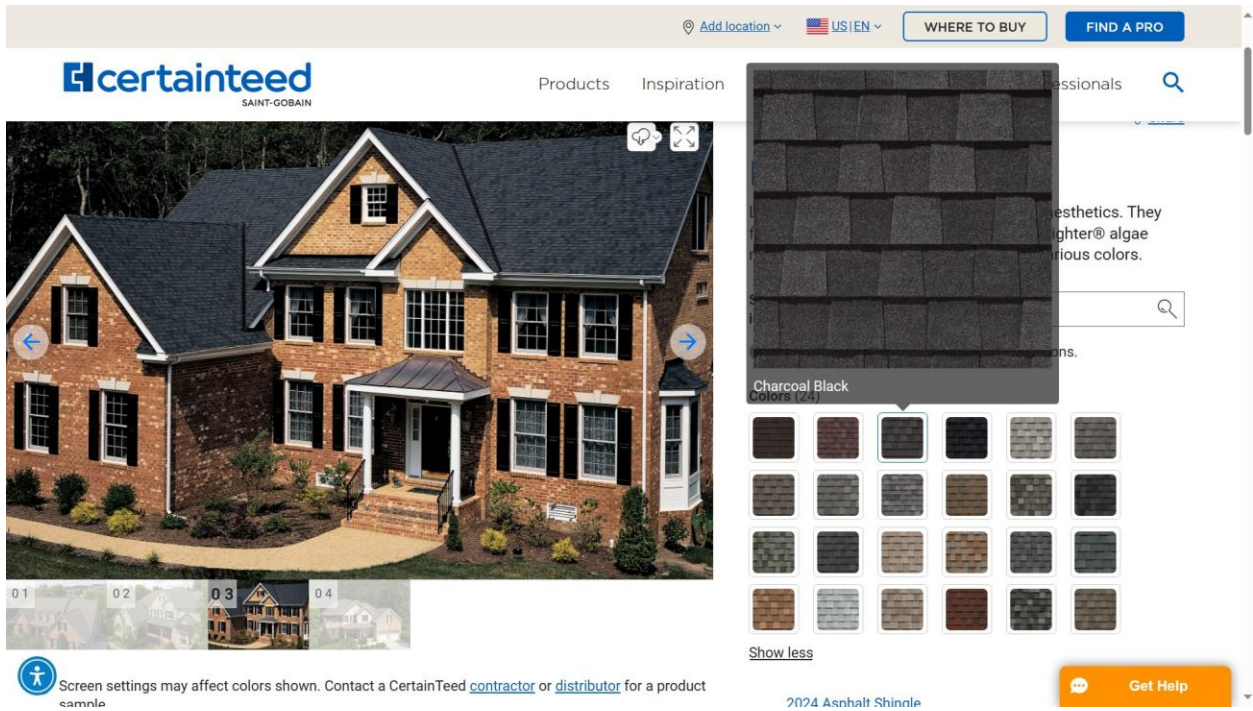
Add location US | EN WHERE TO BUY FIND A PRO

certainteed SAINT-GOBAIN

Products Inspiration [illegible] essionals

Share

L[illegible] esthetics. They f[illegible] ghter® algae r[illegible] rious colors.

S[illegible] i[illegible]

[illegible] ons.

Charcoal Black

Colors (24)

01 02 03 04

Show less

Screen settings may affect colors shown. Contact a CertainTeed contractor or distributor for a product sample.

2024 Asphalt Shingle

Get Help